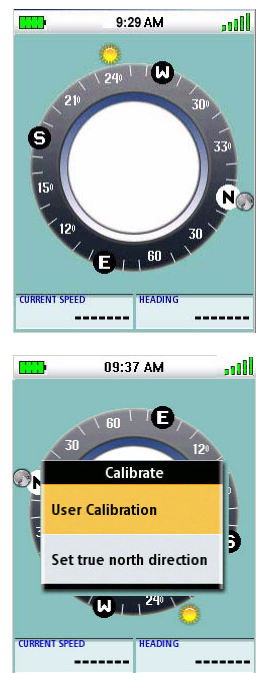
9:29 AM

240
W
210
300
S
330
150
N
120
30
E
60

CURRENT SPEED
-------
HEADING
-------

09:37 AM

E
60
30
120
N
Calibrate
User Calibration
Set true north direction
S
W
240

CURRENT SPEED
-------
HEADING
-------